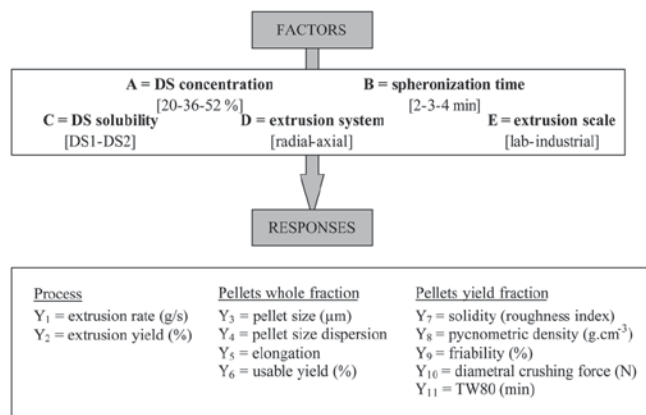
FACTORS

A = DS concentration
[20-36-52 %]

B = spheronization time
[2-3-4 min]

C = DS solubility
[DS1-DS2]

D = extrusion system
[radial-axial]

E = extrusion scale
[lab-industrial]

RESPONSES

Process
$Y_1$ = extrusion rate (g/s)
$Y_2$ = extrusion yield (%)

Pellets whole fraction
$Y_3$ = pellet size (μm)
$Y_4$ = pellet size dispersion
$Y_5$ = elongation
$Y_6$ = usable yield (%)

Pellets yield fraction
$Y_7$ = solidity (roughness index)
$Y_8$ = pycnometric density (g.cm$^{-3}$)
$Y_9$ = friability (%)
$Y_{10}$ = diametral crushing force (N)
$Y_{11}$ = TW80 (min)